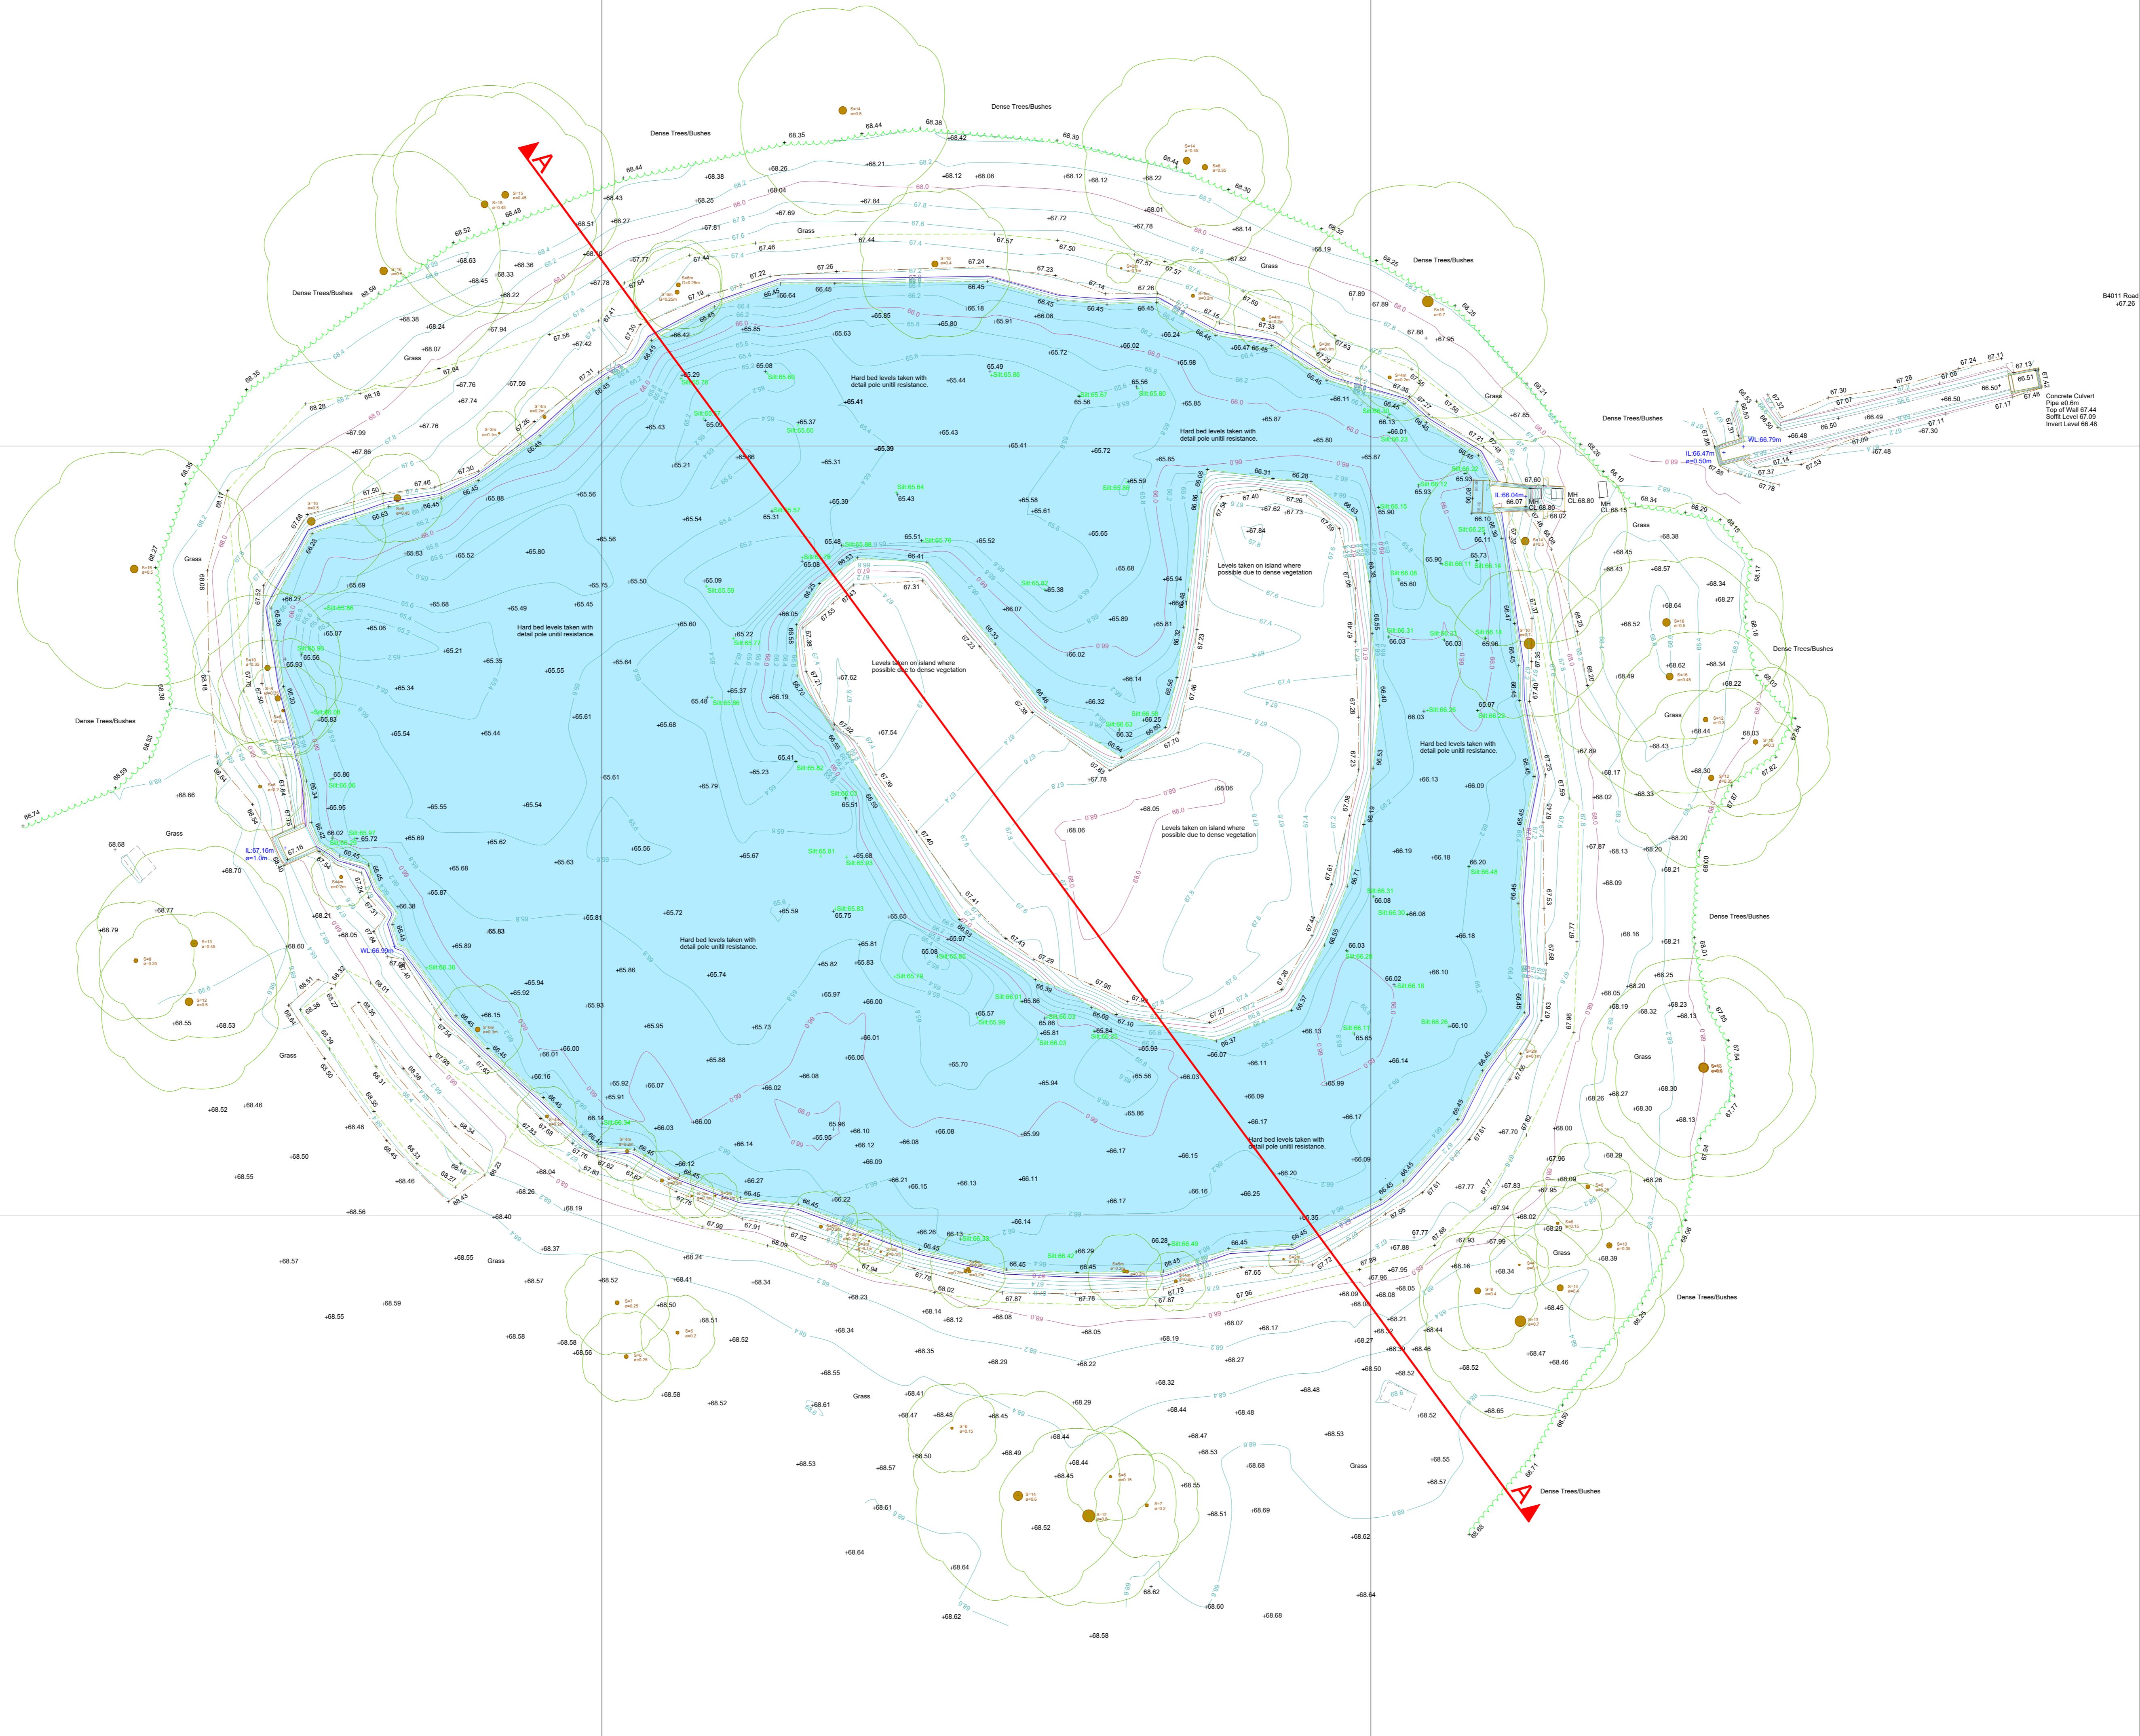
Dense Trees/Bushes

Dense Trees/Bushes

Dense Trees/Bushes

Dense Trees/Bushes

Dense Trees/Bushes

Dense Trees/Bushes

Dense Trees/Bushes

Dense Trees/Bushes

Dense Trees/Bushes

Grass

Grass

Grass

Grass

Grass

Grass

Grass

Grass

Grass

Grass

B4011 Road
+67.26

Concrete Culvert
Pipe ø0.6m
Top of Wall 67.44
Soffit Level 67.09
Invert Level 66.48

WL:66.79m

IL:66.47m
ø=0.50m

IL:66.04m
66.07

MH
CL:68.80

MH
CL:68.15

IL:67.16m
ø=1.0m

WL:66.90m

Hard bed levels taken with detail pole untill resistance.

Hard bed levels taken with detail pole untill resistance.

Hard bed levels taken with detail pole untill resistance.

Hard bed levels taken with detail pole untill resistance.

Hard bed levels taken with detail pole untill resistance.

Hard bed levels taken with detail pole untill resistance.

Levels taken on island where possible due to dense vegetation

Levels taken on island where possible due to dense vegetation

Levels taken on island where possible due to dense vegetation

A

A

+65.41

+65.39

+65.83